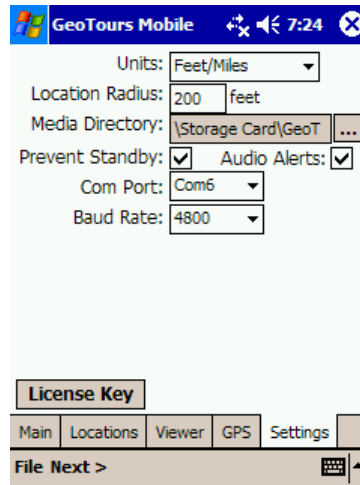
GeoTours Mobile 7:24

Units: Feet/Miles

Location Radius: 200 feet

Media Directory: \Storage Card\GeoT ...

Prevent Standby: ☑ Audio Alerts: ☑

Com Port: Com6

Baud Rate: 4800

License Key

Main | Locations | Viewer | GPS | Settings

File Next >